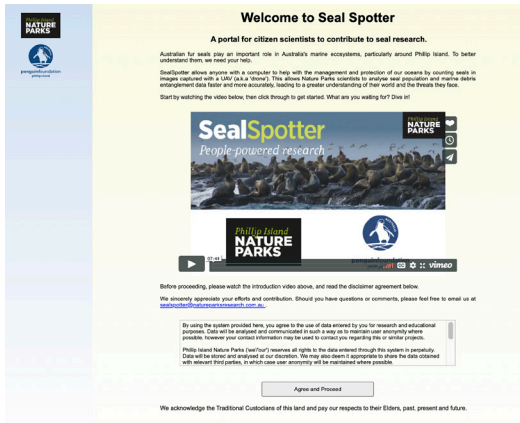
Phillip Island NATURE PARKS

penguinfoundation phillip island

Welcome to Seal Spotter

A portal for citizen scientists to contribute to seal research.

Australian fur seals play an important role in Australia's marine ecosystems, particularly around Phillip Island. To better understand them, we need your help.

SealSpotter allows anyone with a computer to help with the management and protection of our oceans by counting seals in images captured with a UAV (a.k.a 'drone'). This allows Nature Parks scientists to analyse seal population and marine debris entanglement data faster and more accurately, leading to a greater understanding of their world and the threats they face.

Start by watching the video below, then click through to get started. What are you waiting for? Dive in!

SealSpotter
People-powered research

Phillip Island NATURE PARKS

Phillip Island NATURE PARKS

penguinfoundation

07:44

vimeo

Before proceeding, please watch the introduction video above, and read the disclaimer agreement below.

We sincerely appreciate your efforts and contribution. Should you have questions or comments, please feel free to email us at sealspotter@naturesresearch.com.au.

By using the system provided here, you agree to the use of data entered by you for research and educational purposes. Data will be analysed and communicated in such a way as to maintain user anonymity where possible, however your contact information may be used to contact you regarding this or similar projects.

Phillip Island Nature Parks ('we'/'our') reserves all rights to the data entered through this system in perpetuity. Data will be stored and analysed at our discretion. We may also deem it appropriate to share the data obtained with relevant third parties, in which case user anonymity will be maintained where possible.

Agree and Proceed

We acknowledge the Traditional Custodians of this land and pay our respects to their Elders, past, present and future.